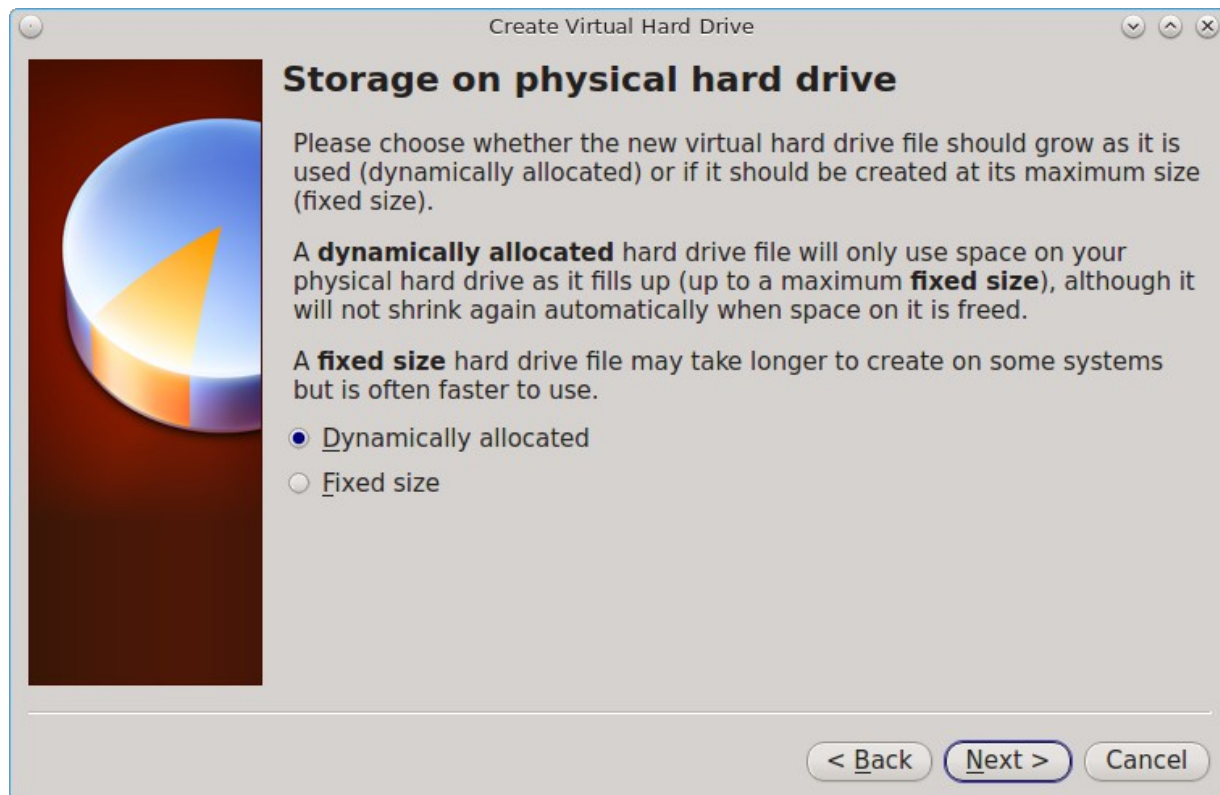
Create Virtual Hard Drive

Storage on physical hard drive

Please choose whether the new virtual hard drive file should grow as it is used (dynamically allocated) or if it should be created at its maximum size (fixed size).

A **dynamically allocated** hard drive file will only use space on your physical hard drive as it fills up (up to a maximum **fixed size**), although it will not shrink again automatically when space on it is freed.

A **fixed size** hard drive file may take longer to create on some systems but is often faster to use.

Dynamically allocated

Fixed size

< Back

Next >

Cancel